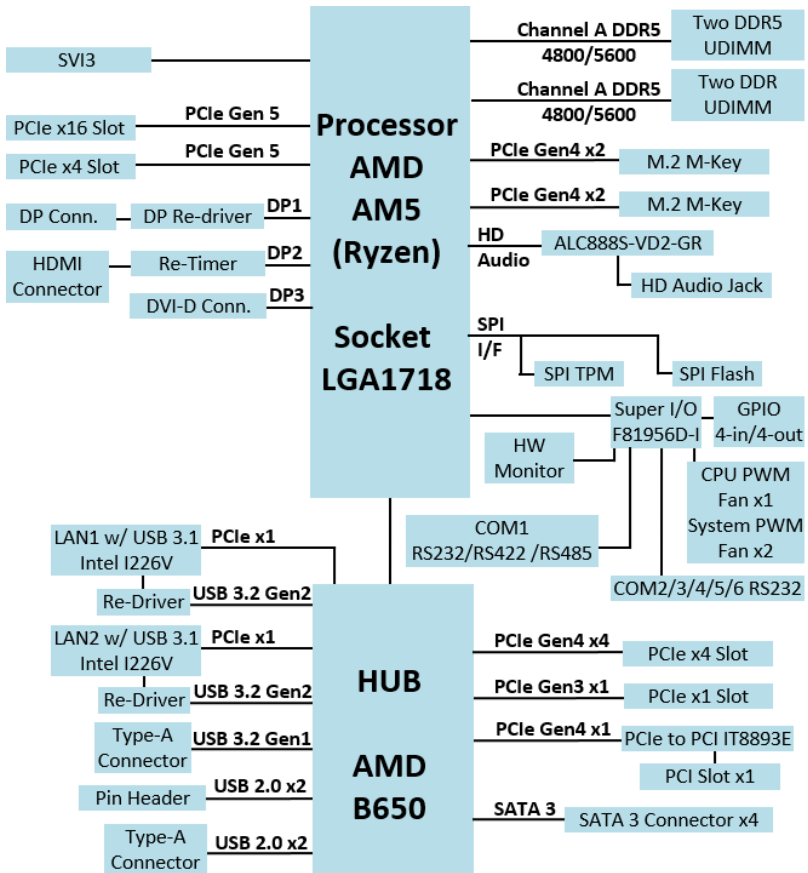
SVI3

PCIe x16 Slot
PCIe Gen 5

PCIe x4 Slot
PCIe Gen 5

DP Conn.
DP Re-driver
DP1

HDMI Connector
Re-Timer
DP2

DVI-D Conn.
DP3

Processor
AMD
AM5
(Ryzen)

Socket
LGA1718

Channel A DDR5
4800/5600
Two DDR5 UDIMM

Channel A DDR5
4800/5600
Two DDR UDIMM

PCIe Gen4 x2
M.2 M-Key

PCIe Gen4 x2
M.2 M-Key

HD Audio
ALC888S-VD2-GR
HD Audio Jack

SPI I/F
SPI TPM
SPI Flash

Super I/O F81956D-I
GPIO 4-in/4-out

HW Monitor

CPU PWM Fan x1
System PWM Fan x2

COM1 RS232/RS422 /RS485

COM2/3/4/5/6 RS232

LAN1 w/ USB 3.1 Intel I226V
PCIe x1
Re-Driver
USB 3.2 Gen2

LAN2 w/ USB 3.1 Intel I226V
PCIe x1
Re-Driver
USB 3.2 Gen2

Type-A Connector
USB 3.2 Gen1

Pin Header
USB 2.0 x2

Type-A Connector
USB 2.0 x2

HUB

AMD
B650

PCIe Gen4 x4
PCIe x4 Slot

PCIe Gen3 x1
PCIe x1 Slot

PCIe Gen4 x1
PCIe to PCI IT8893E
PCI Slot x1

SATA 3
SATA 3 Connector x4